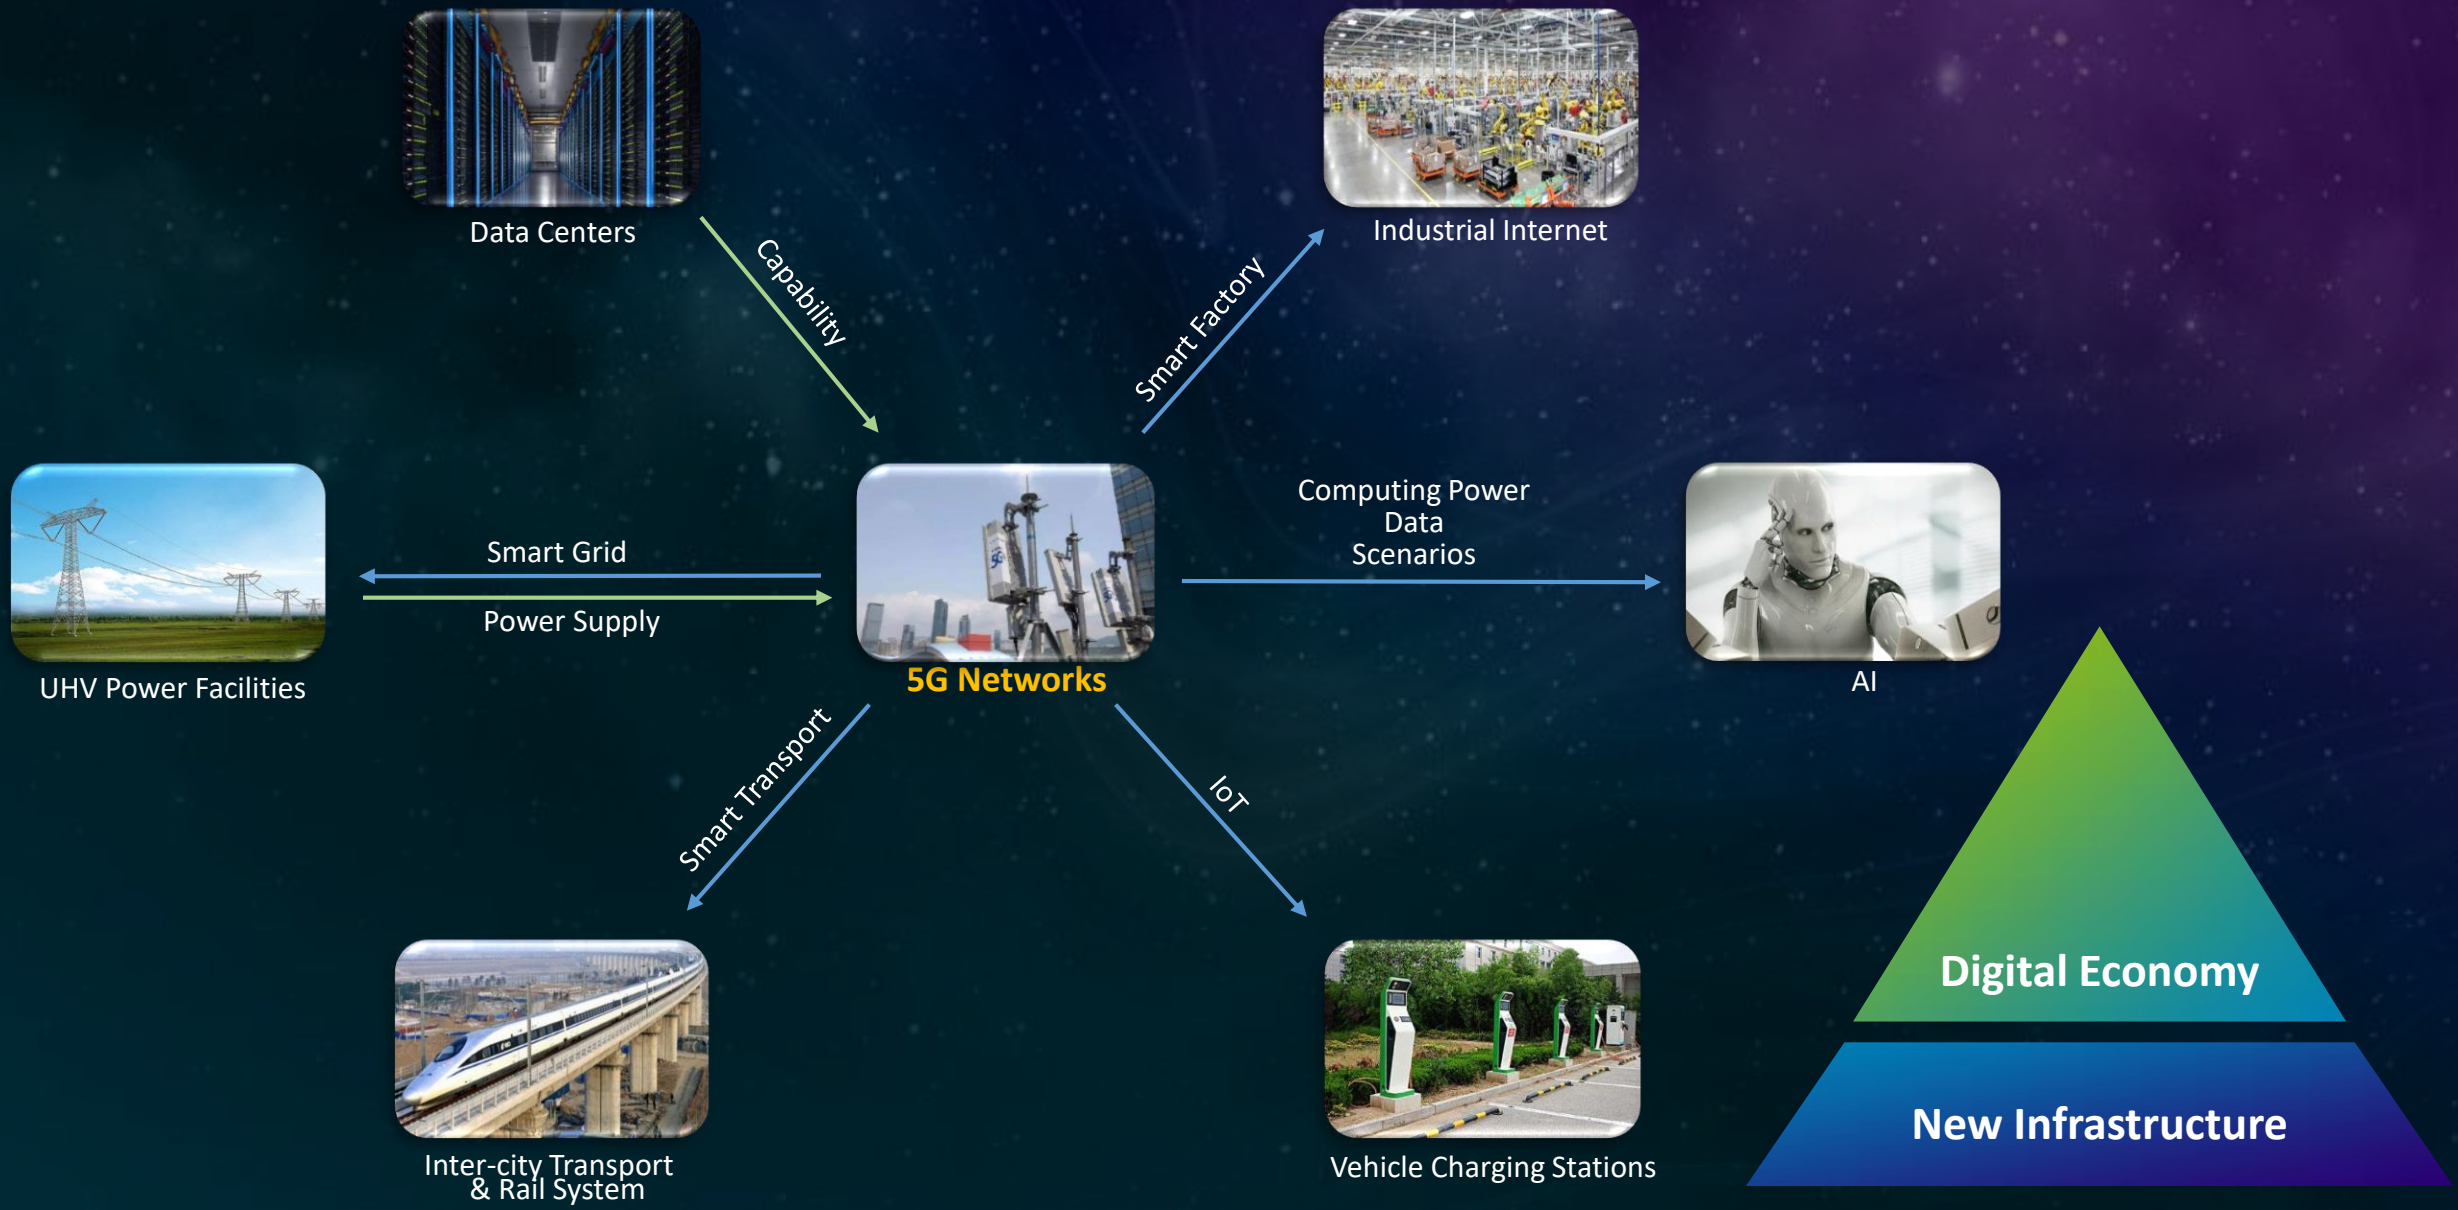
Data Centers

Capability

Smart Factory

Industrial Internet

UHV Power Facilities

Smart Grid

Power Supply

5G Networks

Computing Power
Data
Scenarios

AI

Smart Transport

IoT

Inter-city Transport & Rail System

Vehicle Charging Stations

Digital Economy

New Infrastructure